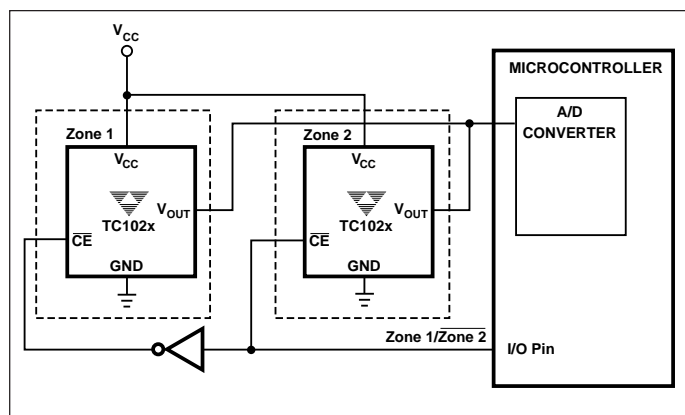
$V_{CC}$

MICROCONTROLLER

A/D CONVERTER

Zone 1

$V_{CC}$

TC102x

$V_{OUT}$

$\overline{CE}$

GND

Zone 2

$V_{CC}$

TC102x

$V_{OUT}$

$\overline{CE}$

GND

Zone 1/$\overline{\text{Zone 2}}$

I/O Pin